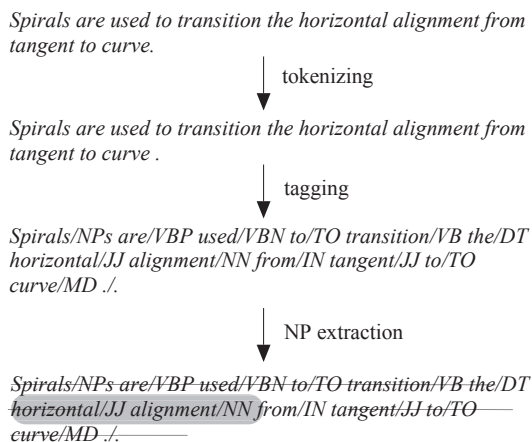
Spirals are used to transition the horizontal alignment from tangent to curve.

tokenizing

Spirals are used to transition the horizontal alignment from tangent to curve .

tagging

Spirals/NPs are/VBP used/VBN to/TO transition/VB the/DT horizontal/JJ alignment/NN from/IN tangent/JJ to/TO curve/MD ./.

NP extraction

Spirals/NPs are/VBP used/VBN to/TO transition/VB the/DT horizontal/JJ alignment/NN from/IN tangent/JJ to/TO curve/MD ./.